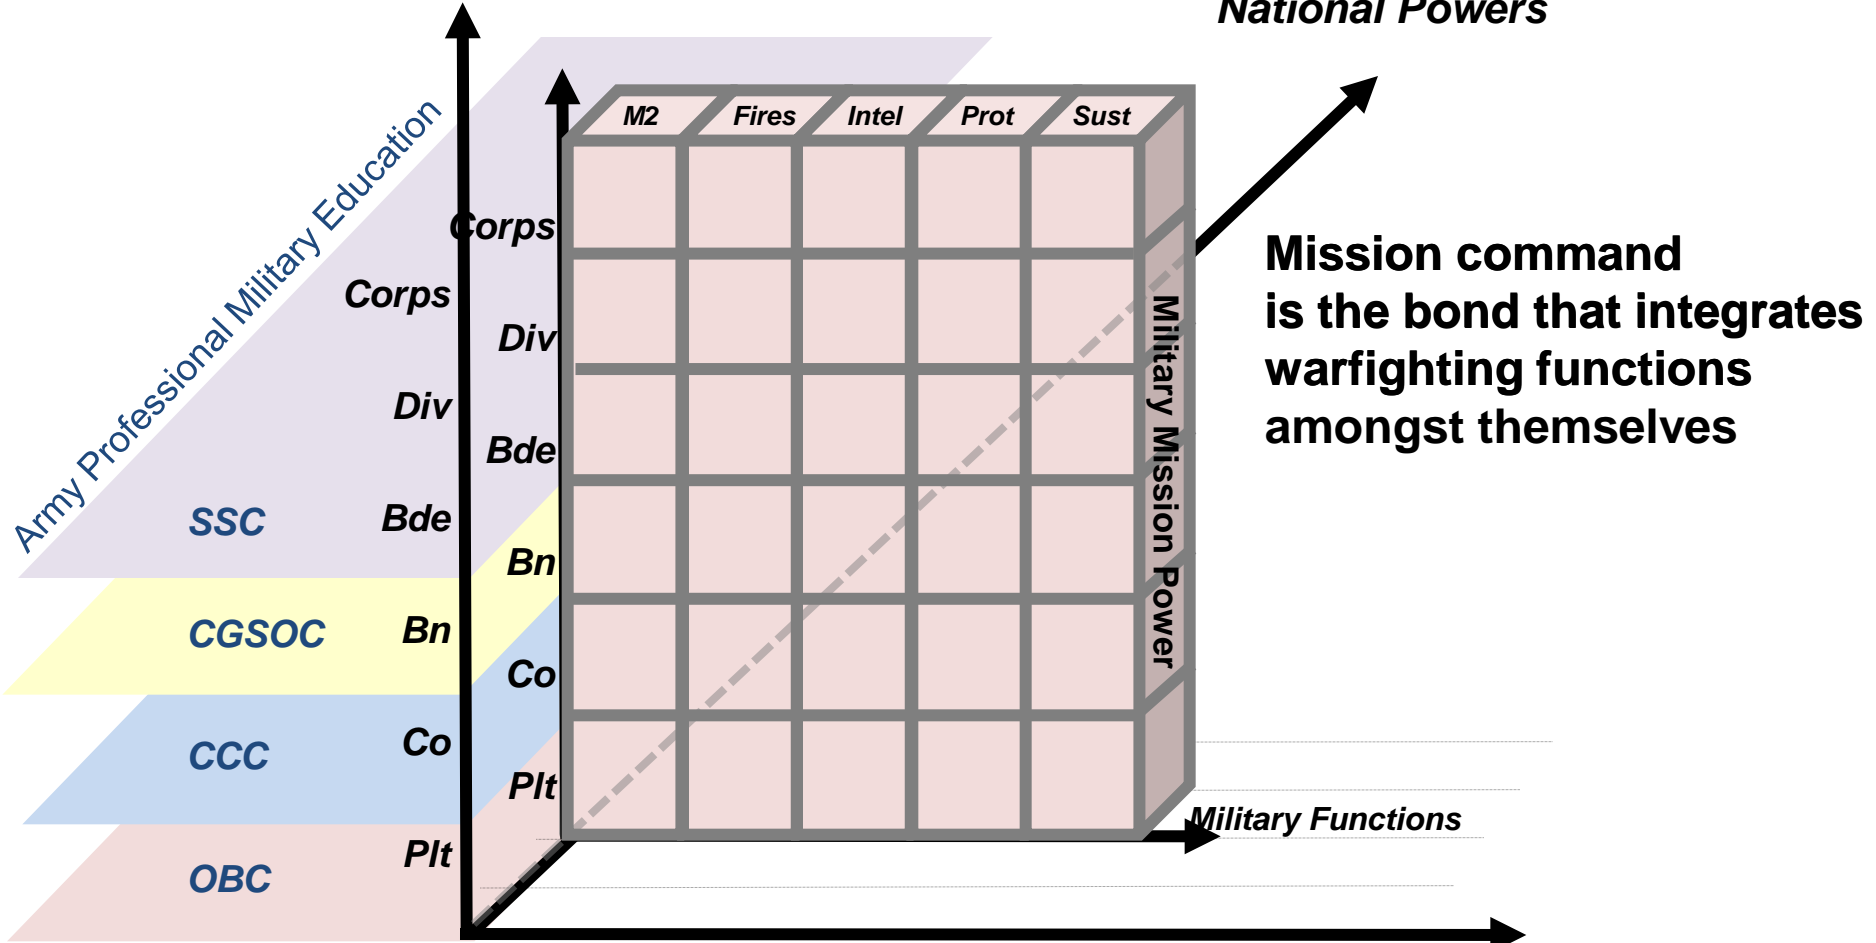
National Powers

Army Professional Military Education

M2 | Fires | Intel | Prot | Sust

Corps
Div
Bde
Bn
Co
Plt

SSC
CGSOC
CCC
OBC

Corps
Div
Bde
Bn
Co
Plt

Military Mission Power

Mission command is the bond that integrates warfighting functions amongst themselves

Military Functions